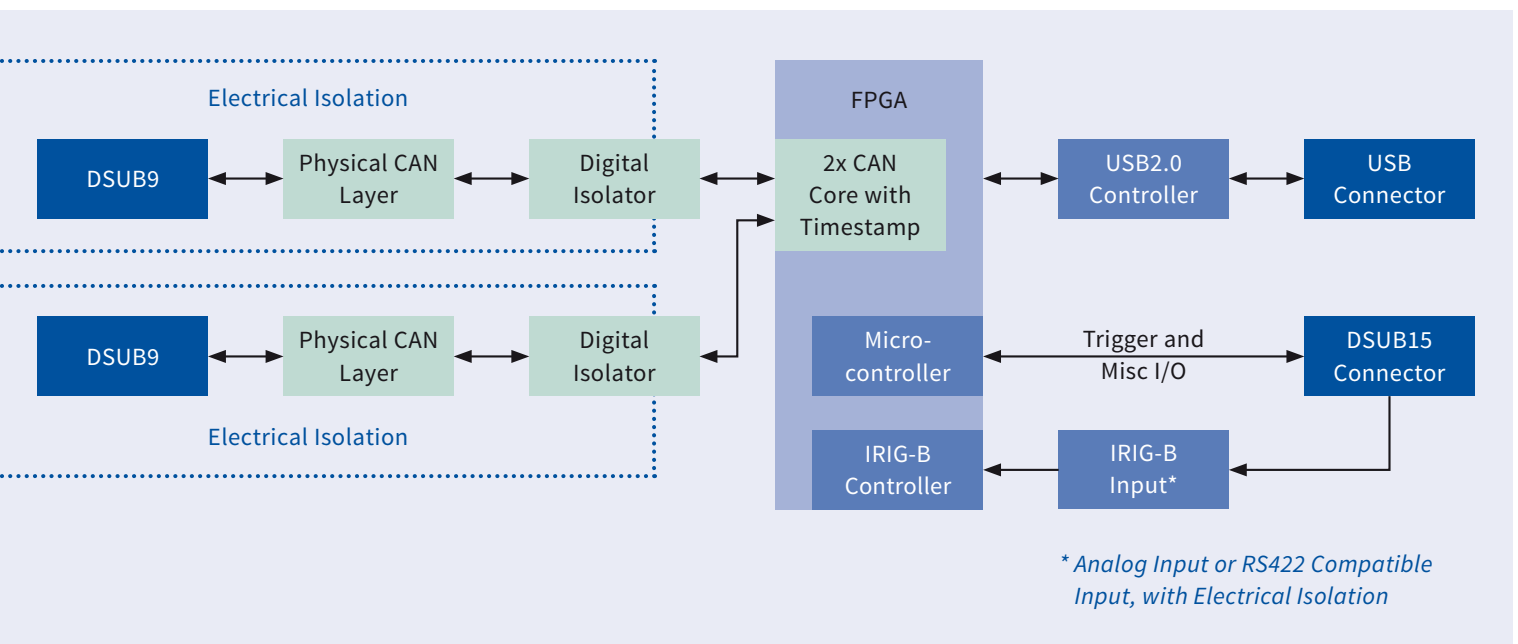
Electrical Isolation

DSUB9

Physical CAN Layer

Digital Isolator

FPGA

2x CAN Core with Timestamp

USB2.0 Controller

USB Connector

DSUB9

Physical CAN Layer

Digital Isolator

Micro-controller

Trigger and Misc I/O

DSUB15 Connector

Electrical Isolation

IRIG-B Controller

IRIG-B Input*

* Analog Input or RS422 Compatible Input, with Electrical Isolation